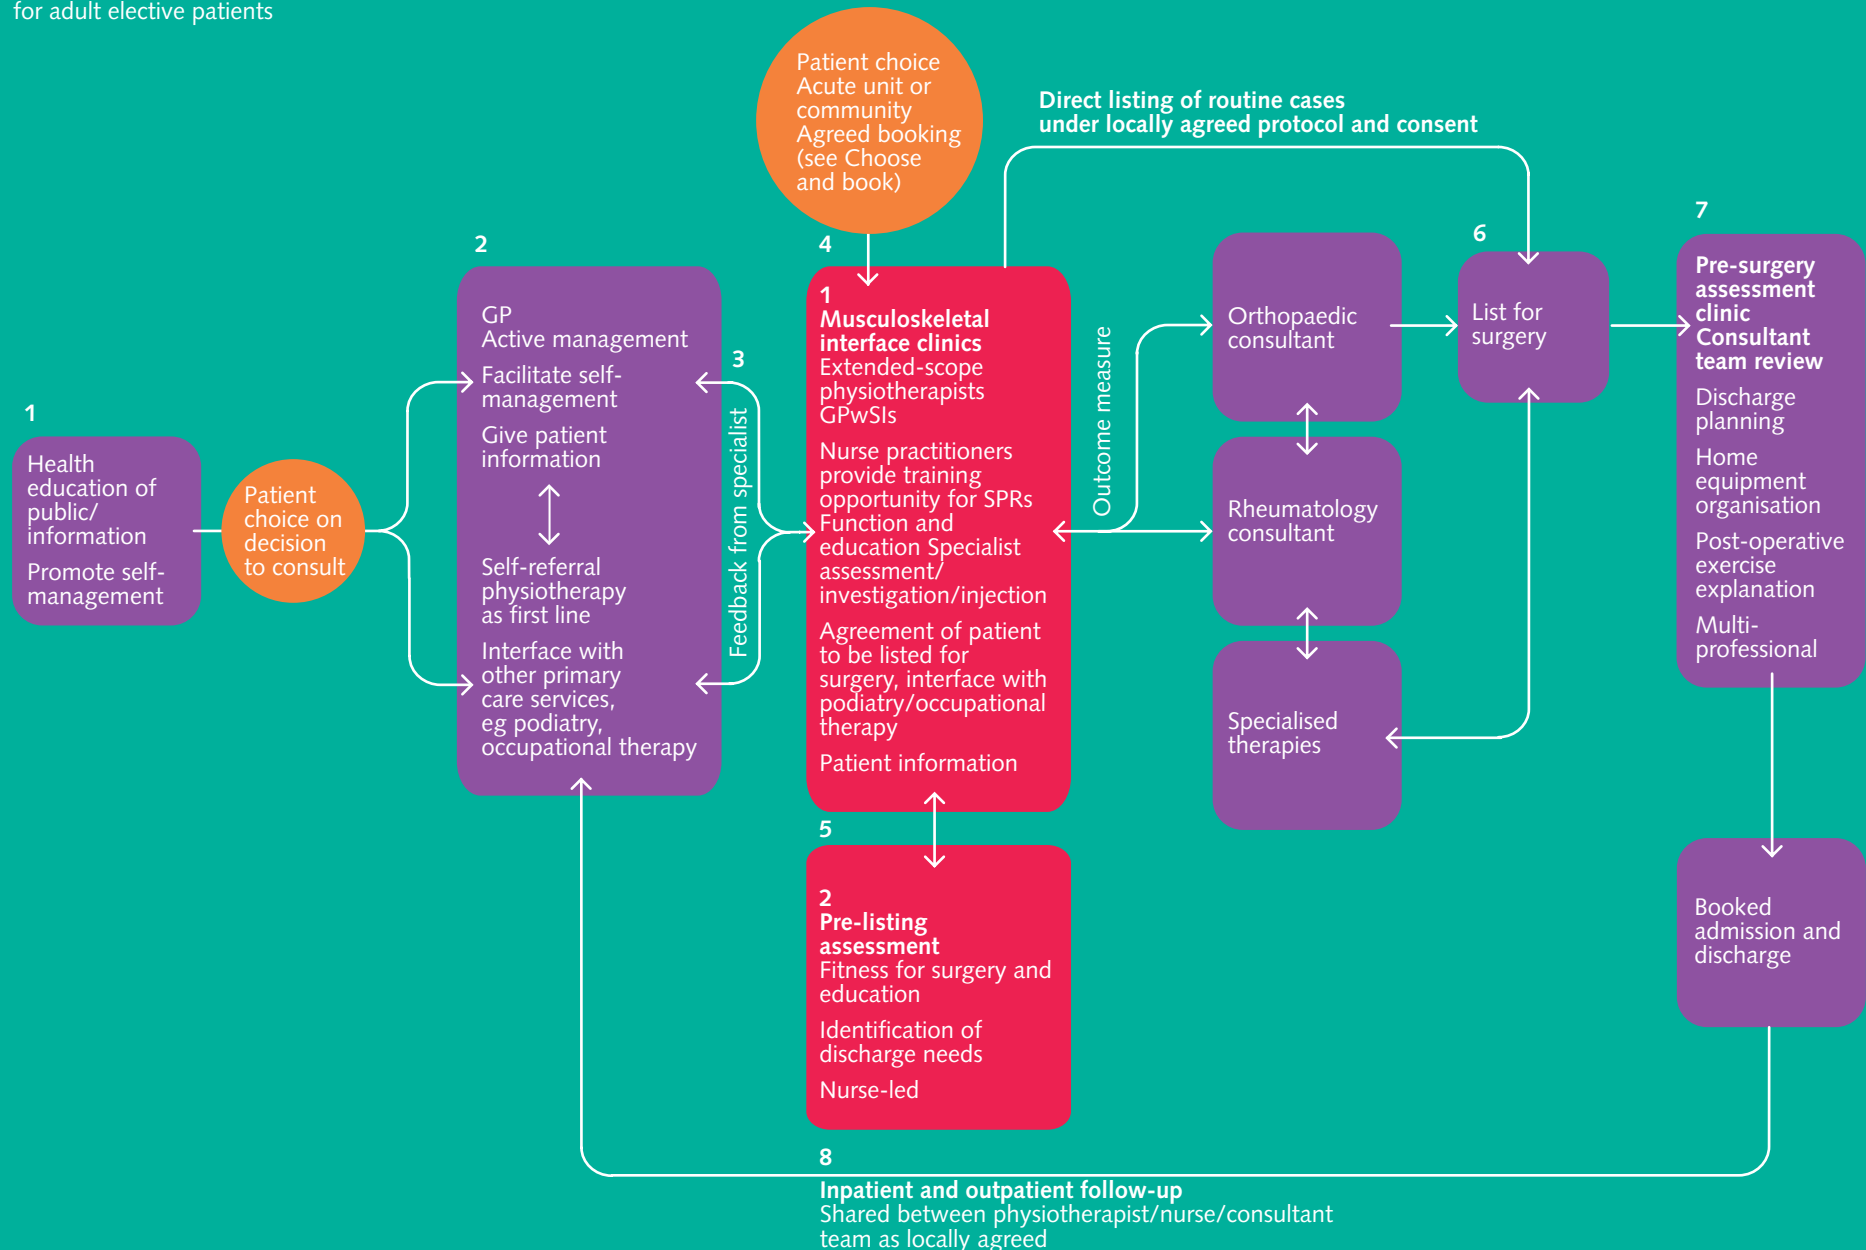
for adult elective patients

1
Health education of public/ information
Promote self-management

Patient choice on decision to consult

2
GP
Active management
Facilitate self-management
Give patient information
Self-referral physiotherapy as first line
Interface with other primary care services, eg podiatry, occupational therapy

3
Feedback from specialist

Patient choice
Acute unit or community
Agreed booking (see Choose and book)

4
1
Musculoskeletal interface clinics
Extended-scope physiotherapists
GPwSIs
Nurse practitioners provide training opportunity for SPRs
Function and education Specialist assessment/ investigation/injection
Agreement of patient to be listed for surgery, interface with podiatry/occupational therapy
Patient information

5
2
Pre-listing assessment
Fitness for surgery and education
Identification of discharge needs
Nurse-led

Direct listing of routine cases under locally agreed protocol and consent

Outcome measure

Orthopaedic consultant
Rheumatology consultant
Specialised therapies

6
List for surgery

7
Pre-surgery assessment clinic
Consultant team review
Discharge planning
Home equipment organisation
Post-operative exercise explanation
Multi-professional

Booked admission and discharge

8
Inpatient and outpatient follow-up
Shared between physiotherapist/nurse/consultant team as locally agreed